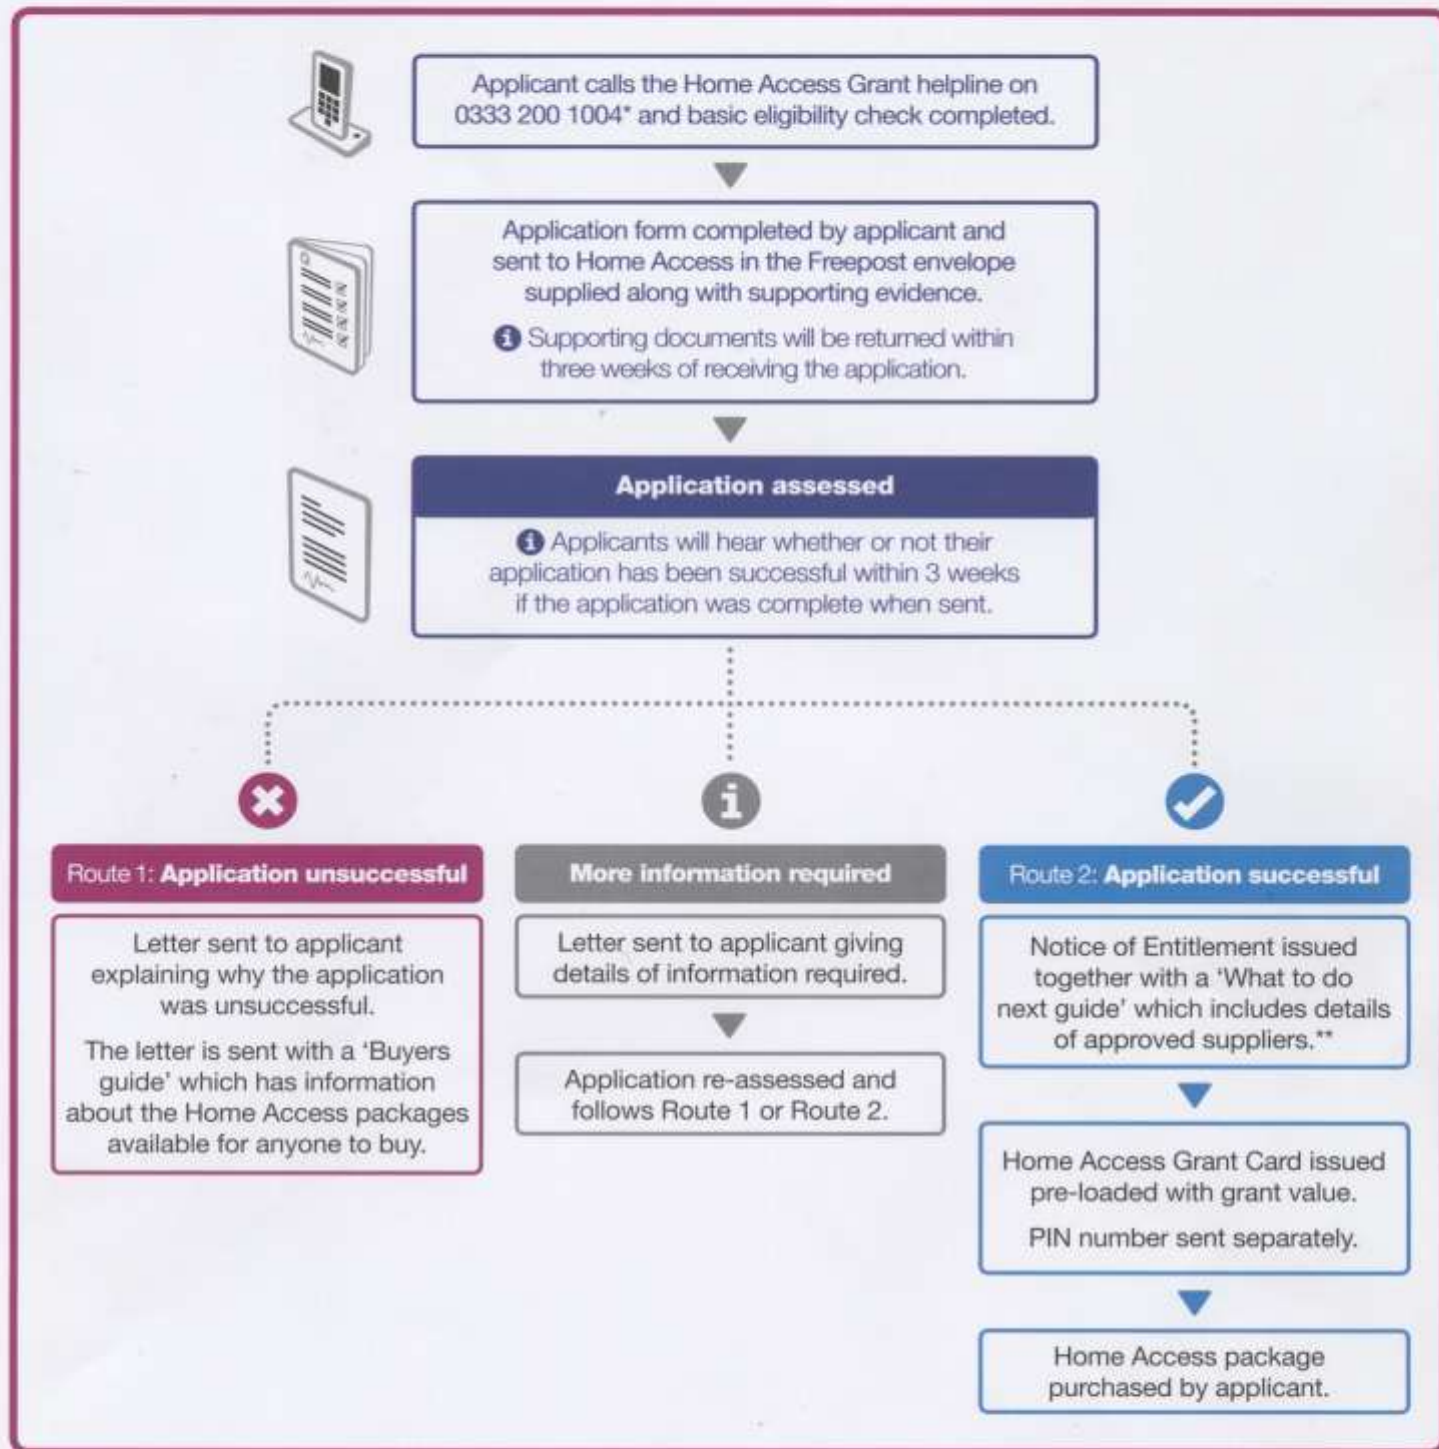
Applicant calls the Home Access Grant helpline on 0333 200 1004* and basic eligibility check completed.

Application form completed by applicant and sent to Home Access in the Freepost envelope supplied along with supporting evidence.

Supporting documents will be returned within three weeks of receiving the application.

Application assessed

Applicants will hear whether or not their application has been successful within 3 weeks if the application was complete when sent.

Route 1: Application unsuccessful

Letter sent to applicant explaining why the application was unsuccessful.

The letter is sent with a 'Buyers guide' which has information about the Home Access packages available for anyone to buy.

More information required

Letter sent to applicant giving details of information required.

Application re-assessed and follows Route 1 or Route 2.

Route 2: Application successful

Notice of Entitlement issued together with a 'What to do next guide' which includes details of approved suppliers.**

Home Access Grant Card issued pre-loaded with grant value.

PIN number sent separately.

Home Access package purchased by applicant.